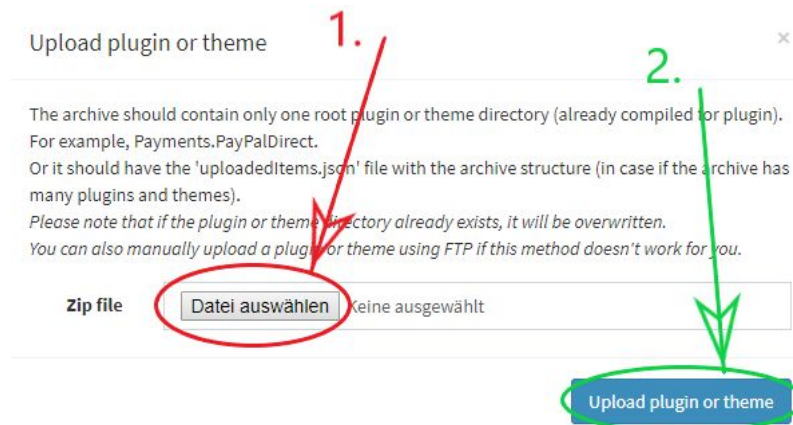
Upload plugin or theme

1.

2.

×

The archive should contain only one root plugin or theme directory (already compiled for plugin). For example, Payments.PayPalDirect.
Or it should have the 'uploadedItems.json' file with the archive structure (in case if the archive has many plugins and themes).
*Please note that if the plugin or theme directory already exists, it will be overwritten.*
*You can also manually upload a plugin or theme using FTP if this method doesn't work for you.*

Zip file Datei auswählen Keine ausgewählt

Upload plugin or theme